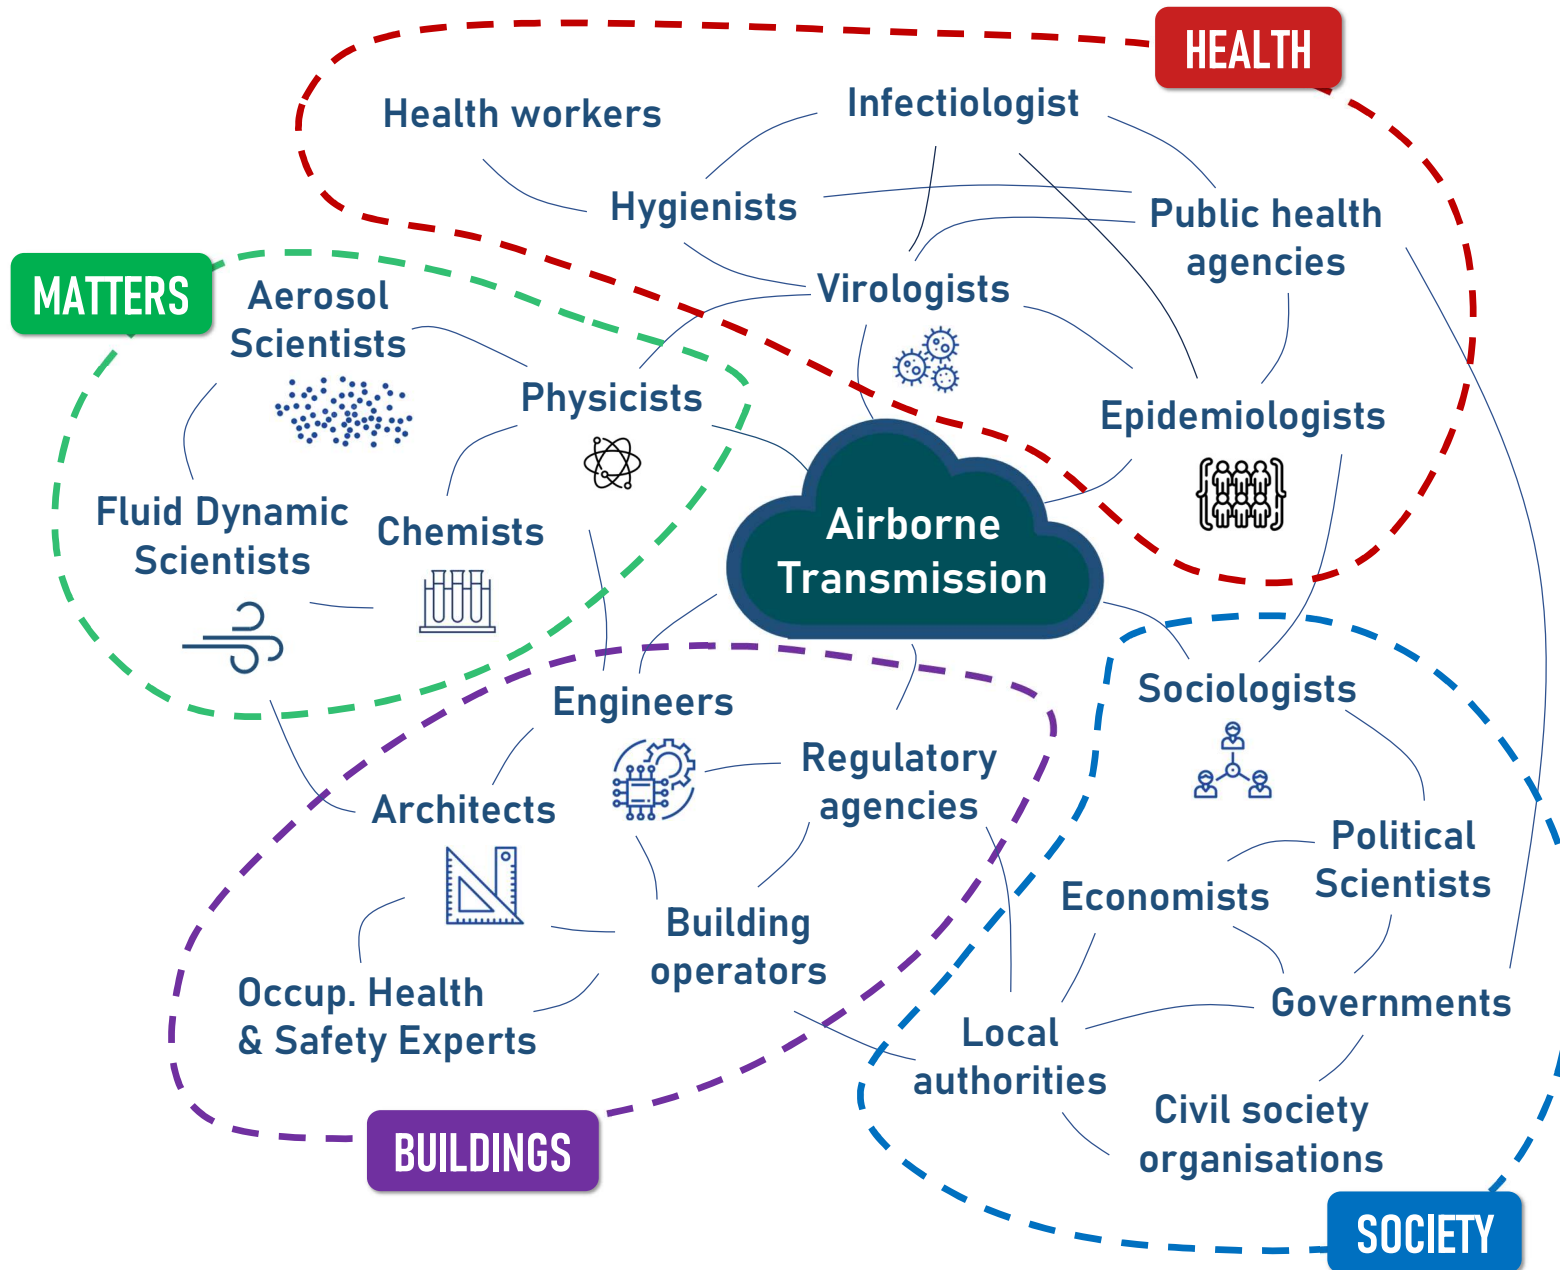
HEALTH

Health workers

Infectiologist

Hygienists

Public health agencies

Virologists

Epidemiologists

MATTERS

Aerosol Scientists

Physicists

Fluid Dynamic Scientists

Chemists

Airborne Transmission

Sociologists

Engineers

Regulatory agencies

Architects

Political Scientists

Economists

Building operators

Occup. Health & Safety Experts

Governments

Local authorities

Civil society organisations

BUILDINGS

SOCIETY